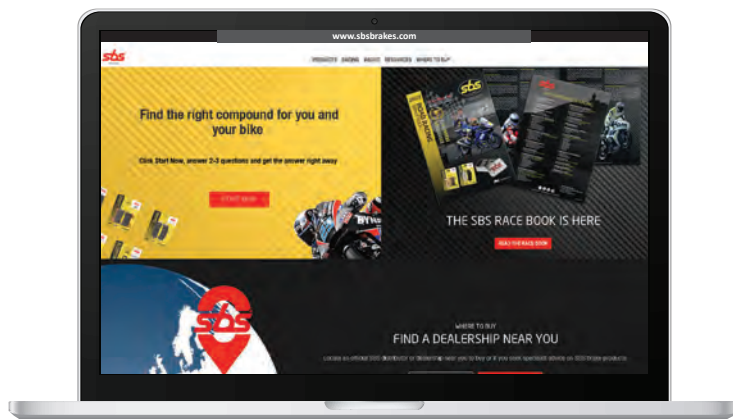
www.sbsbrakes.com

sbs

PRODUCTS RACING RALLY RESOURCES WHERE TO BUY

Find the right compound for you and your bike

Click Start Now, answer 2-3 questions and get the answer right away

START NOW

THE SBS RACE BOOK IS HERE

READ THE RACE BOOK

sbs

WHERE TO BUY

FIND A DEALERSHIP NEAR YOU

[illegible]